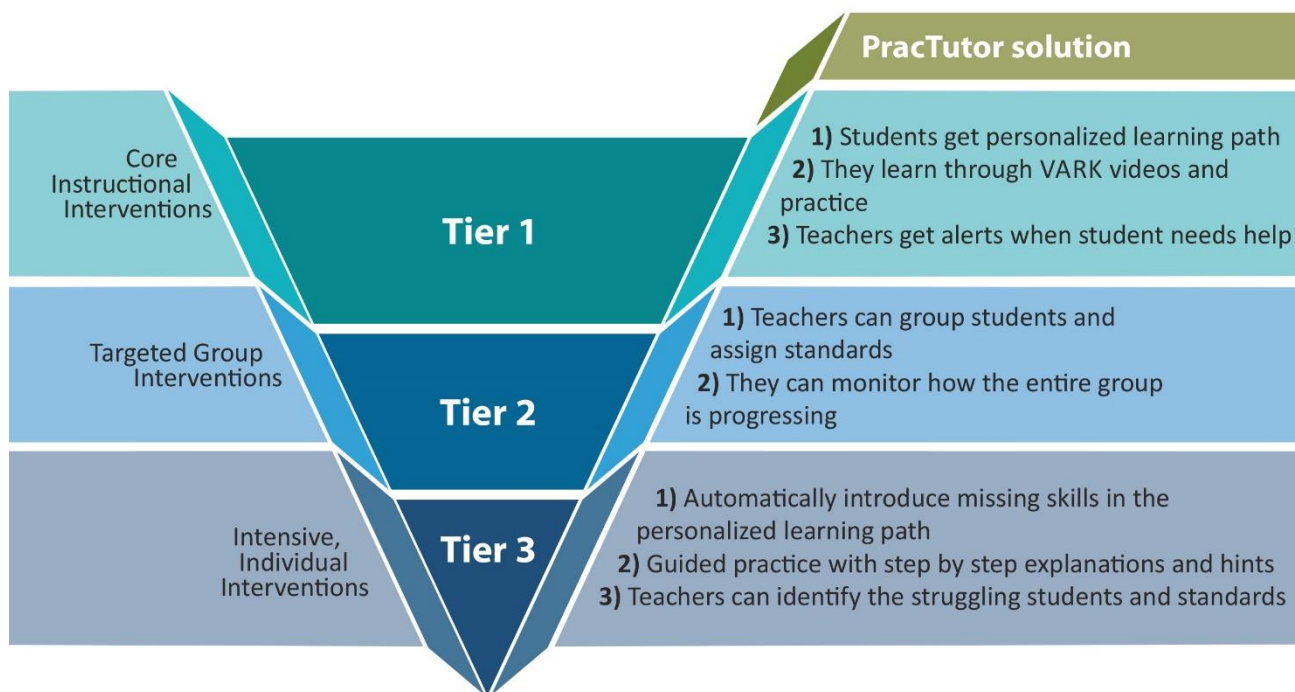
PracTutor solution

Core Instructional Interventions

Tier 1

1) Students get personalized learning path
2) They learn through VARK videos and practice
3) Teachers get alerts when student needs help

Targeted Group Interventions

Tier 2

1) Teachers can group students and assign standards
2) They can monitor how the entire group is progressing

Intensive, Individual Interventions

Tier 3

1) Automatically introduce missing skills in the personalized learning path
2) Guided practice with step by step explanations and hints
3) Teachers can identify the struggling students and standards